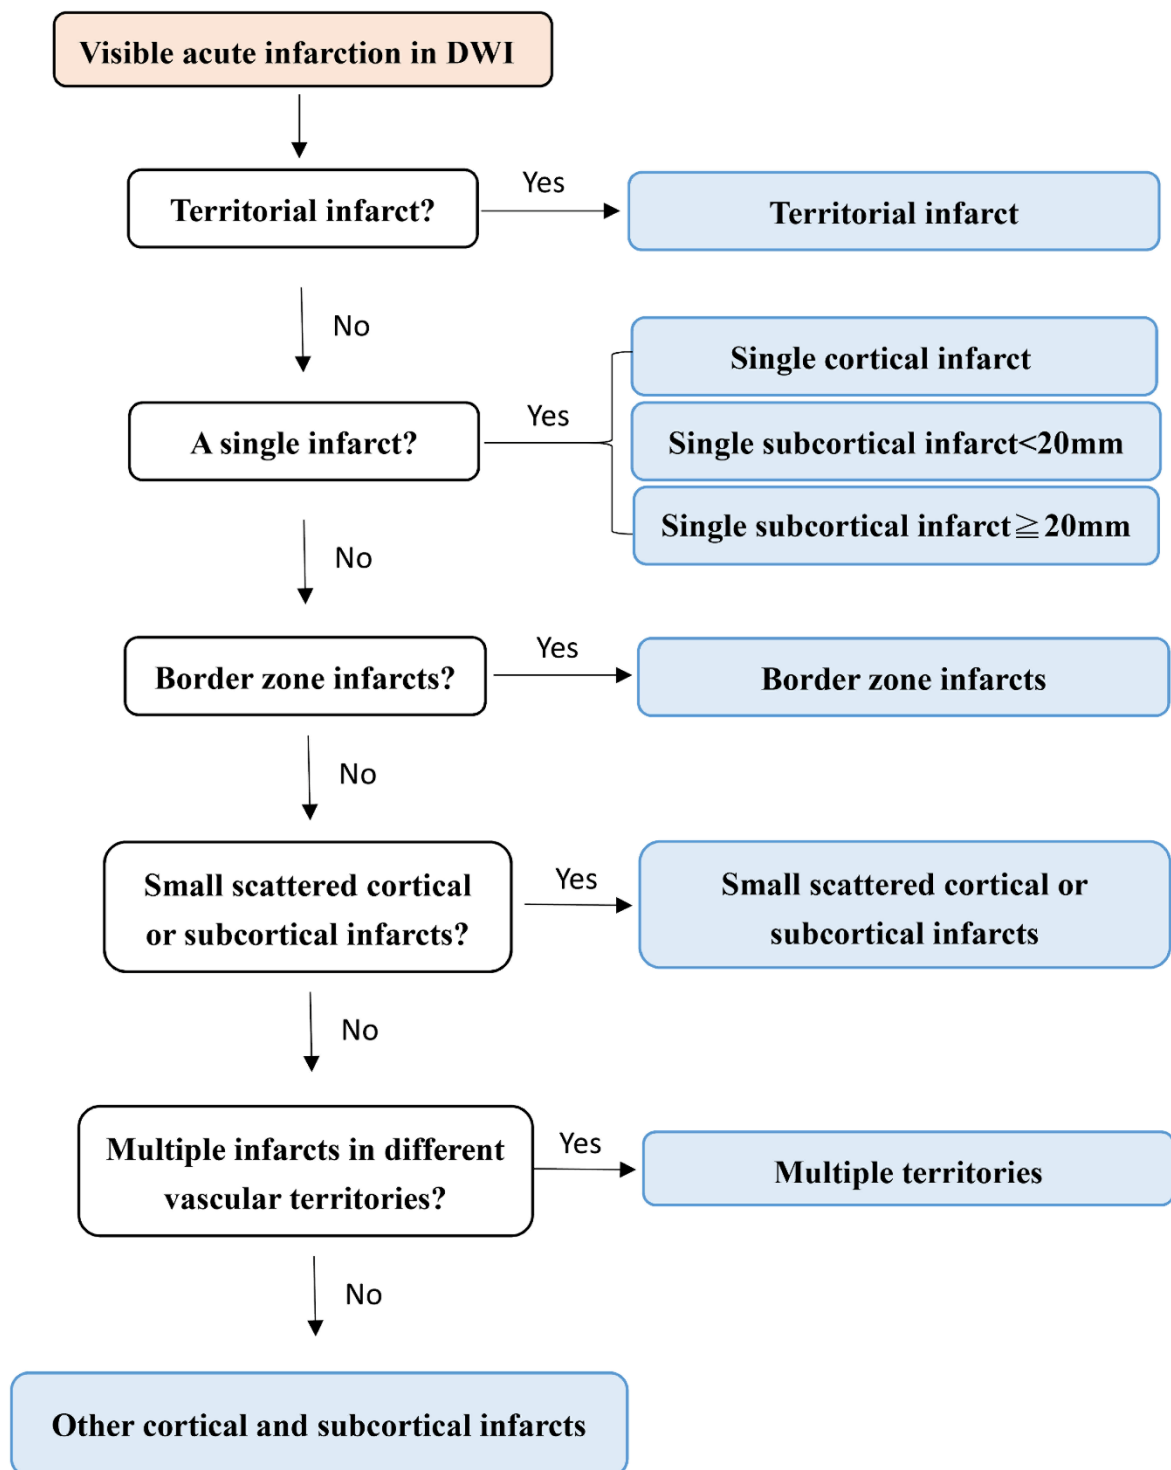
Visible acute infarction in DWI

Territorial infarct?

Yes

Territorial infarct

No

Single cortical infarct

A single infarct?

Yes

Single subcortical infarct<20mm

Single subcortical infarct$\geqq$20mm

No

Border zone infarcts?

Yes

Border zone infarcts

No

Small scattered cortical or subcortical infarcts?

Yes

Small scattered cortical or subcortical infarcts

No

Multiple infarcts in different vascular territories?

Yes

Multiple territories

No

Other cortical and subcortical infarcts